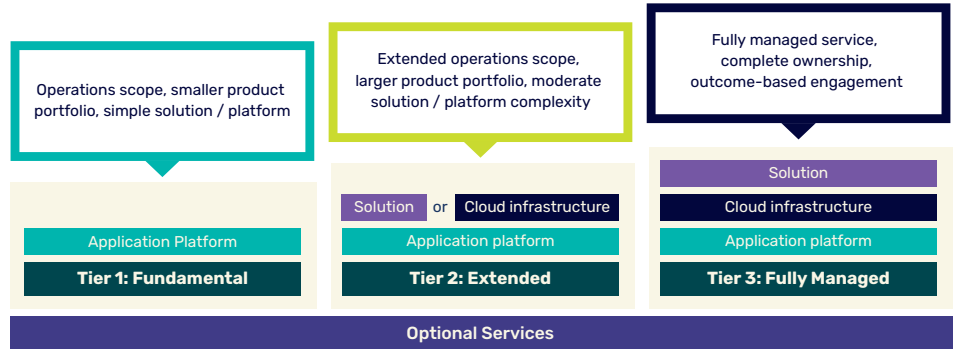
Operations scope, smaller product portfolio, simple solution / platform

Application Platform

Tier 1: Fundamental

Extended operations scope, larger product portfolio, moderate solution / platform complexity

Solution or Cloud infrastructure

Application platform

Tier 2: Extended

Fully managed service, complete ownership, outcome-based engagement

Solution

Cloud infrastructure

Application platform

Tier 3: Fully Managed

Optional Services